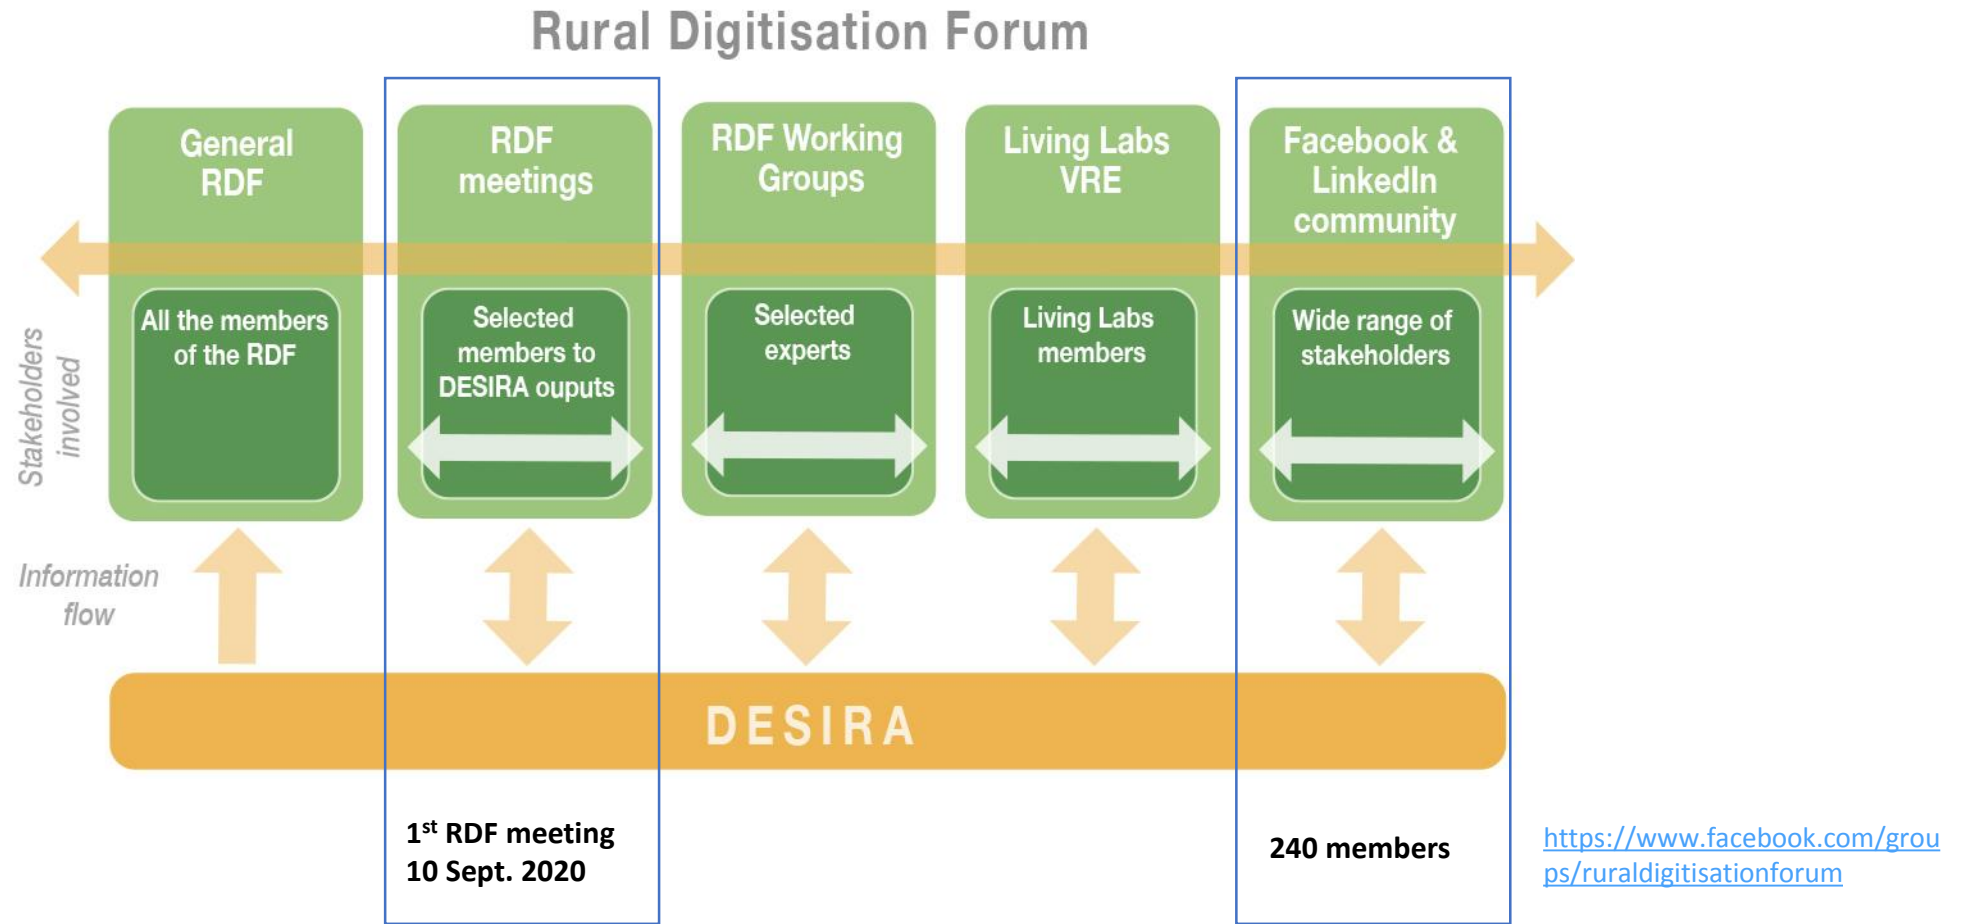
Rural Digitisation Forum

General RDF

All the members of the RDF

RDF meetings

Selected members to DESIRA ouputs

RDF Working Groups

Selected experts

Living Labs VRE

Living Labs members

Facebook & LinkedIn community

Wide range of stakeholders

Stakeholders involved

Information flow

DESIRA

1$^{st}$ RDF meeting
10 Sept. 2020

240 members

https://www.facebook.com/groups/ruraldigitisationforum